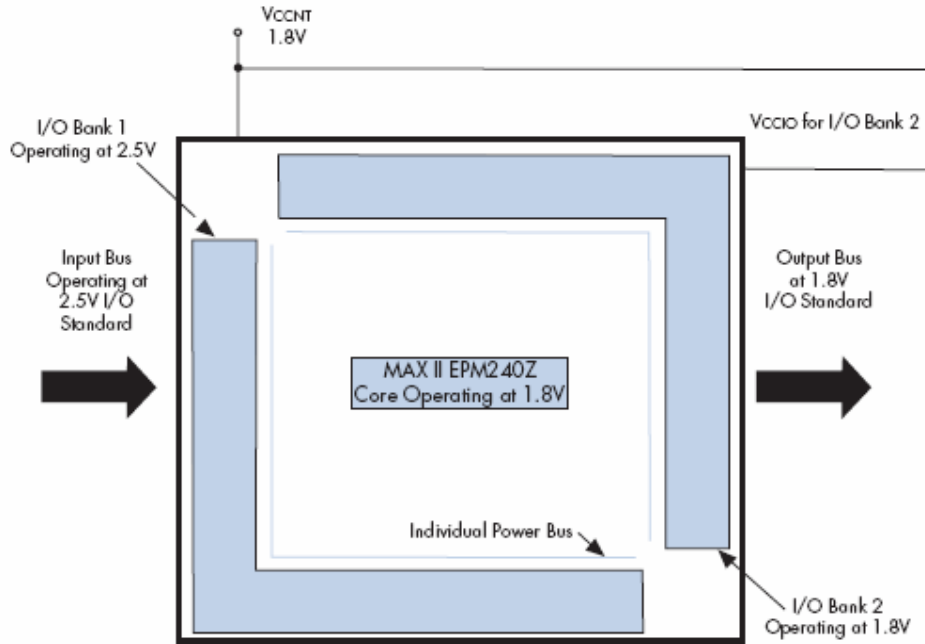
VCCINT
1.8V

VCCIO for I/O Bank 2

I/O Bank 1
Operating at 2.5V

Input Bus
Operating at
2.5V I/O
Standard

Output Bus
at 1.8V
I/O Standard

MAX II EPM240Z
Core Operating at 1.8V

Individual Power Bus

I/O Bank 2
Operating at 1.8V